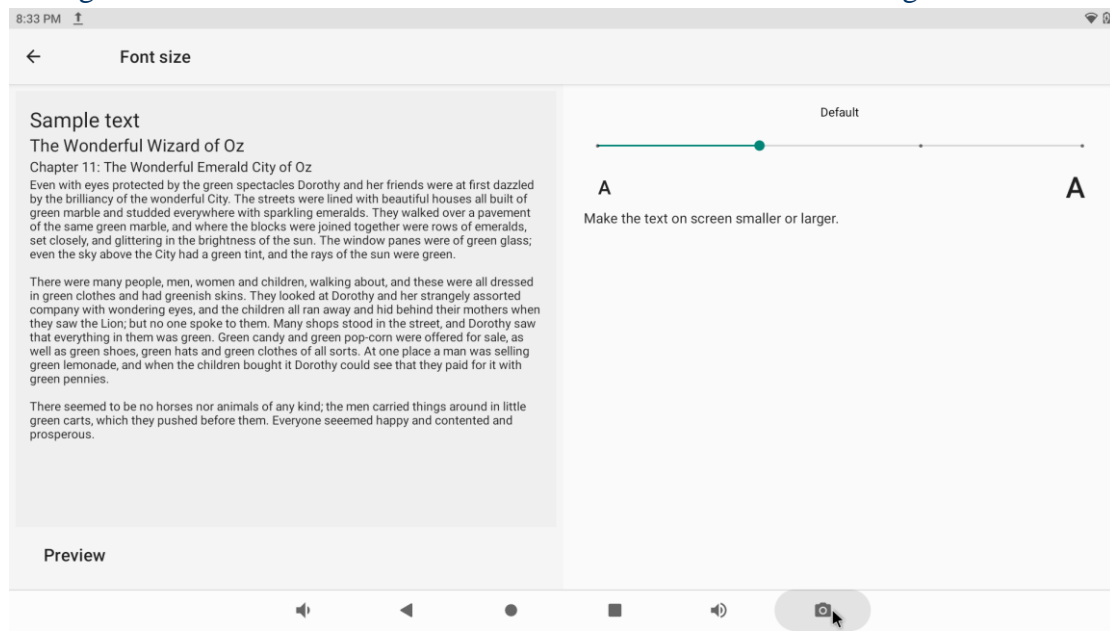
8:33 PM

Font size

Sample text
The Wonderful Wizard of Oz
Chapter 11: The Wonderful Emerald City of Oz
Even with eyes protected by the green spectacles Dorothy and her friends were at first dazzled by the brilliancy of the wonderful City. The streets were lined with beautiful houses all built of green marble and studded everywhere with sparkling emeralds. They walked over a pavement of the same green marble, and where the blocks were joined together were rows of emeralds, set closely, and glittering in the brightness of the sun. The window panes were of green glass; even the sky above the City had a green tint, and the rays of the sun were green.

There were many people, men, women and children, walking about, and these were all dressed in green clothes and had greenish skins. They looked at Dorothy and her strangely assorted company with wondering eyes, and the children all ran away and hid behind their mothers when they saw the Lion; but no one spoke to them. Many shops stood in the street, and Dorothy saw that everything in them was green. Green candy and green pop-corn were offered for sale, as well as green shoes, green hats and green clothes of all sorts. At one place a man was selling green lemonade, and when the children bought it Dorothy could see that they paid for it with green pennies.

There seemed to be no horses nor animals of any kind; the men carried things around in little green carts, which they pushed before them. Everyone seeemed happy and contented and prosperous.

Preview

Default

A

A

Make the text on screen smaller or larger.